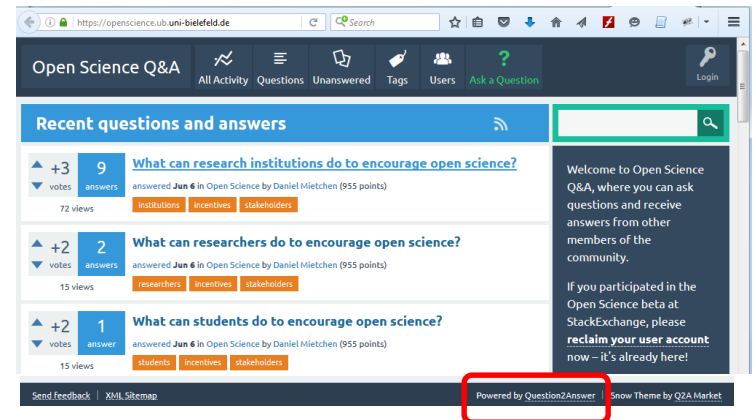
https://openscience.ub.uni-bielefeld.de

Search

Open Science Q&A

All Activity Questions Unanswered Tags Users Ask a Question

Login

Recent questions and answers

+3 votes 9 answers
72 views
What can research institutions do to encourage open science?
answered Jun 6 in Open Science by Daniel Mietchen (955 points)
institutions incentives stakeholders

+2 votes 2 answers
15 views
What can researchers do to encourage open science?
answered Jun 6 in Open Science by Daniel Mietchen (955 points)
researchers incentives stakeholders

+2 votes 1 answer
15 views
What can students do to encourage open science?
answered Jun 6 in Open Science by Daniel Mietchen (955 points)
students incentives stakeholders

Welcome to Open Science Q&A, where you can ask questions and receive answers from other members of the community.

If you participated in the Open Science beta at StackExchange, please reclaim your user account now – it's already here!

Send feedback | XML Sitemap

Powered by Question2Answer

Snow Theme by Q2A Market